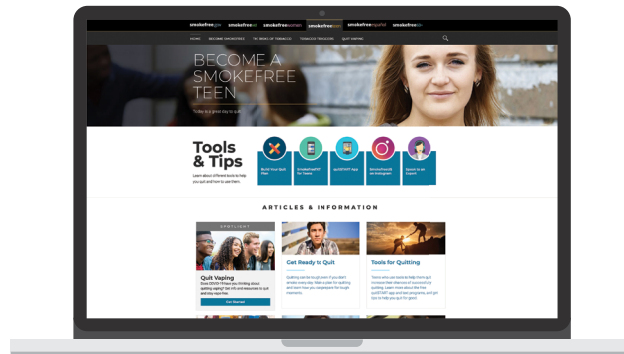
smokefreegov smokefreevet smokefreewomen smokefreeteen smokefreeespañol smokefree60+

HOME BECOME SMOKEFREE TEEN RISKS OF TOBACCO TOBACCO TRIGGERS QUIT VAPING

BECOME A SMOKEFREE TEEN

Today is a great day to quit.

Tools & Tips

Learn about different tools to help you quit and how to use them.

Build Your Quit Plan

SmokefreeTXT for Teens

quitSTART App

Smokefree US on Instagram

Speak to an Expert

ARTICLES & INFORMATION

SPOTLIGHT

Quit Vaping

Does COVID-19 have you thinking about quitting vaping? Get info and resources to quit and stay vape-free.

Get Started

Get Ready to Quit

Quitting can be tough even if you don't smoke every day. Make a plan for quitting and learn how you can prepare for tough moments.

Tools for Quitting

Teens who use tools to help them quit increase their chances of successful quitting. Learn more about the free quitSTART app and text programs, and get tips to help you go it for good.